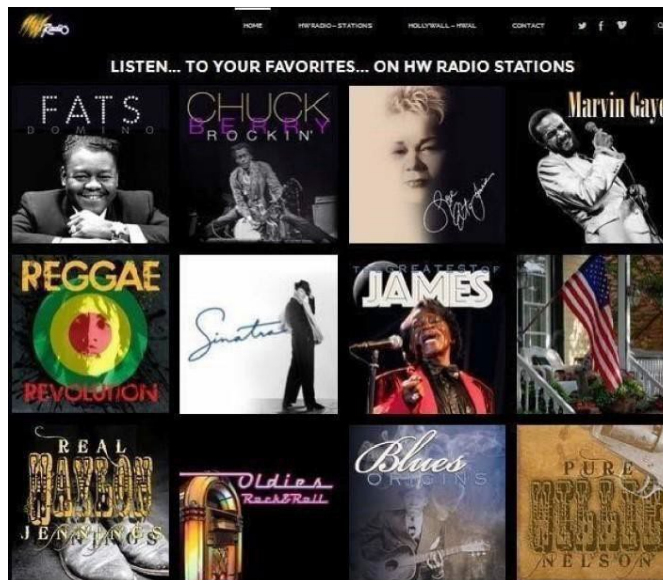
HW Radio

HOME HWRADIO - STATIONS HOLLYWALL - HWAL CONTACT

LISTEN... TO YOUR FAVORITES... ON HW RADIO STATIONS

FATS DOMINO

CHUCK BERRY ROCKIN'

Marvin Gaye

REGGAE REVOLUTION

Sinatra

THE GREATEST OF JAMES

REAL WAYLON JENNINGS

Oldies Rock&Roll

Blues ORIGINS

PURE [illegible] NELSON